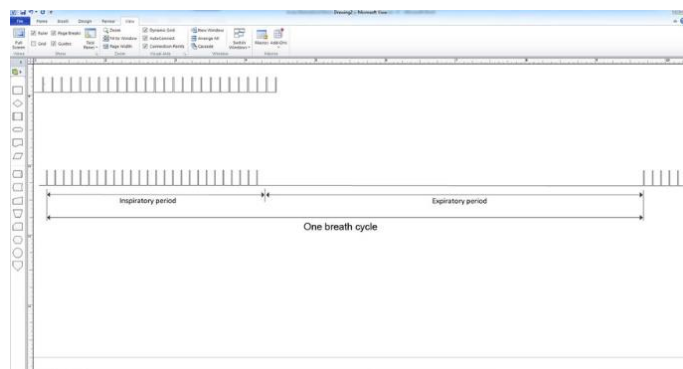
Drawing2 - Microsoft Visio

File Home Insert Design Review View

Ruler Page Breaks Grid Guides Task Panes Zoom Pan & Zoom Window Fit to Window Page Width Dynamic Grid AutoConnect Connection Points New Window Arrange All Cascade Switch Windows Macros Add-Ons

Full Screen Show Zoom Visual Aids Window Macros

Inspiratory period

Expiratory period

One breath cycle